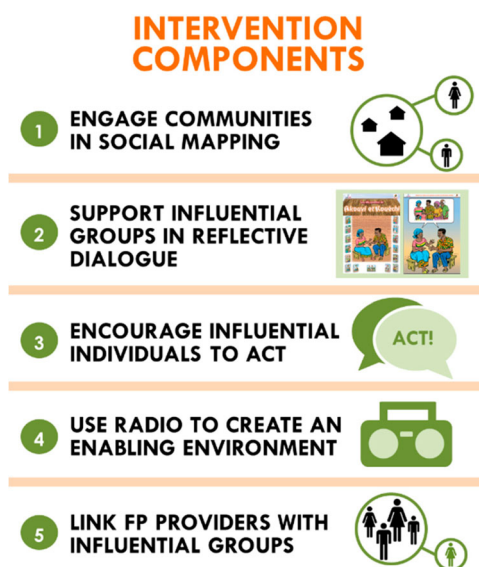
INTERVENTION COMPONENTS

1 ENGAGE COMMUNITIES IN SOCIAL MAPPING

2 SUPPORT INFLUENTIAL GROUPS IN REFLECTIVE DIALOGUE

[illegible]

3 ENCOURAGE INFLUENTIAL INDIVIDUALS TO ACT

ACT!

4 USE RADIO TO CREATE AN ENABLING ENVIRONMENT

5 LINK FP PROVIDERS WITH INFLUENTIAL GROUPS